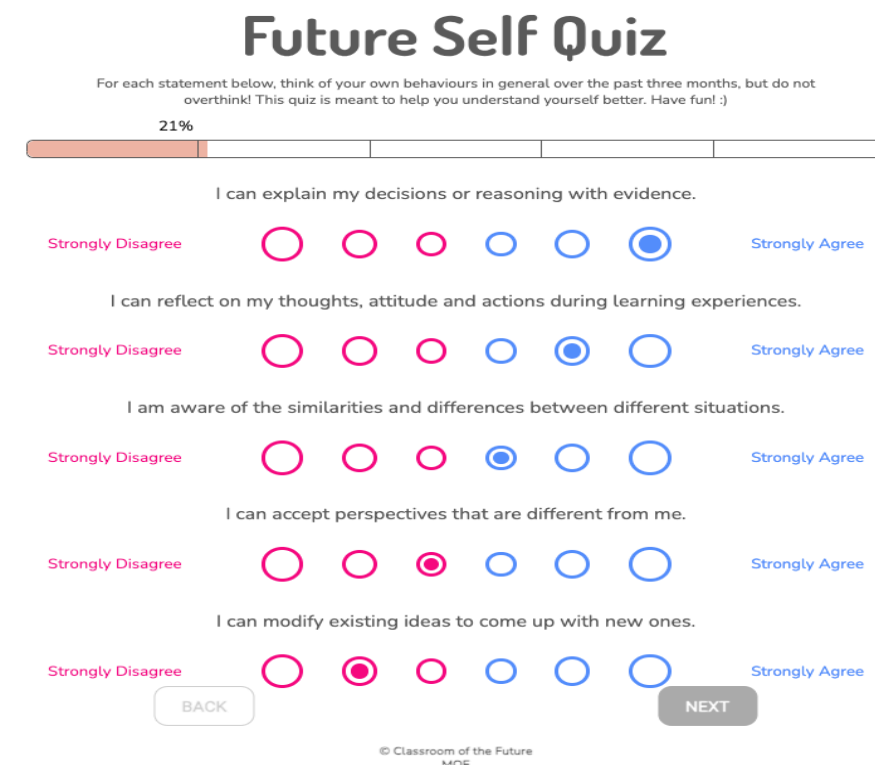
Future Self Quiz

For each statement below, think of your own behaviours in general over the past three months, but do not overthink! This quiz is meant to help you understand yourself better. Have fun! :)

21%

I can explain my decisions or reasoning with evidence.

Strongly Disagree Strongly Agree

I can reflect on my thoughts, attitude and actions during learning experiences.

Strongly Disagree Strongly Agree

I am aware of the similarities and differences between different situations.

Strongly Disagree Strongly Agree

I can accept perspectives that are different from me.

Strongly Disagree Strongly Agree

I can modify existing ideas to come up with new ones.

Strongly Disagree Strongly Agree

BACK

NEXT

© Classroom of the Future
MOE